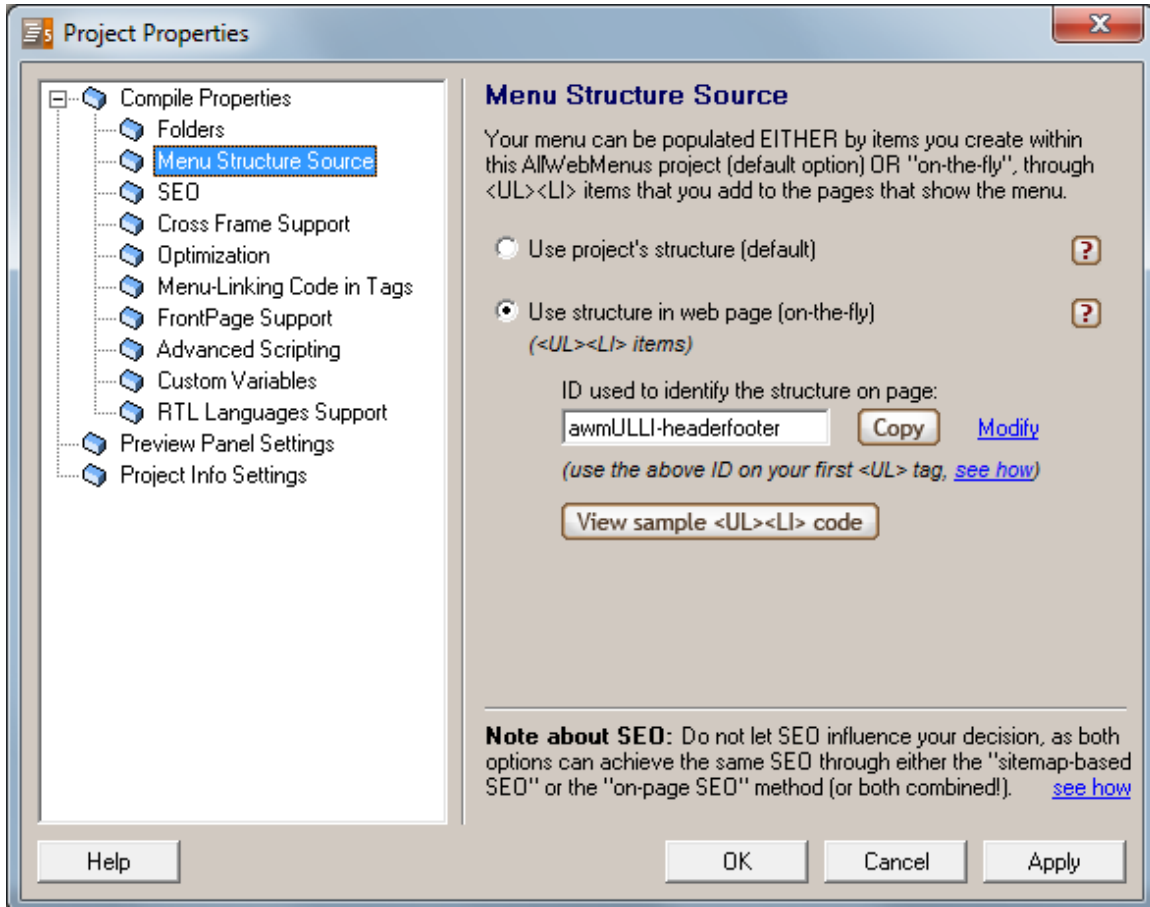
Project Properties

Compile Properties
Folders
Menu Structure Source
SEO
Cross Frame Support
Optimization
Menu-Linking Code in Tags
FrontPage Support
Advanced Scripting
Custom Variables
RTL Languages Support
Preview Panel Settings
Project Info Settings

Menu Structure Source

Your menu can be populated EITHER by items you create within this AllWebMenus project (default option) OR "on-the-fly", through <UL><LI> items that you add to the pages that show the menu.

Use project's structure (default) ?

Use structure in web page (on-the-fly) ?
(<UL><LI> items)

ID used to identify the structure on page:
awmULLI-headerfooter Copy Modify
(use the above ID on your first <UL> tag, see how)

View sample <UL><LI> code

Note about SEO: Do not let SEO influence your decision, as both options can achieve the same SEO through either the "sitemap-based SEO" or the "on-page SEO" method (or both combined!). see how

Help OK Cancel Apply